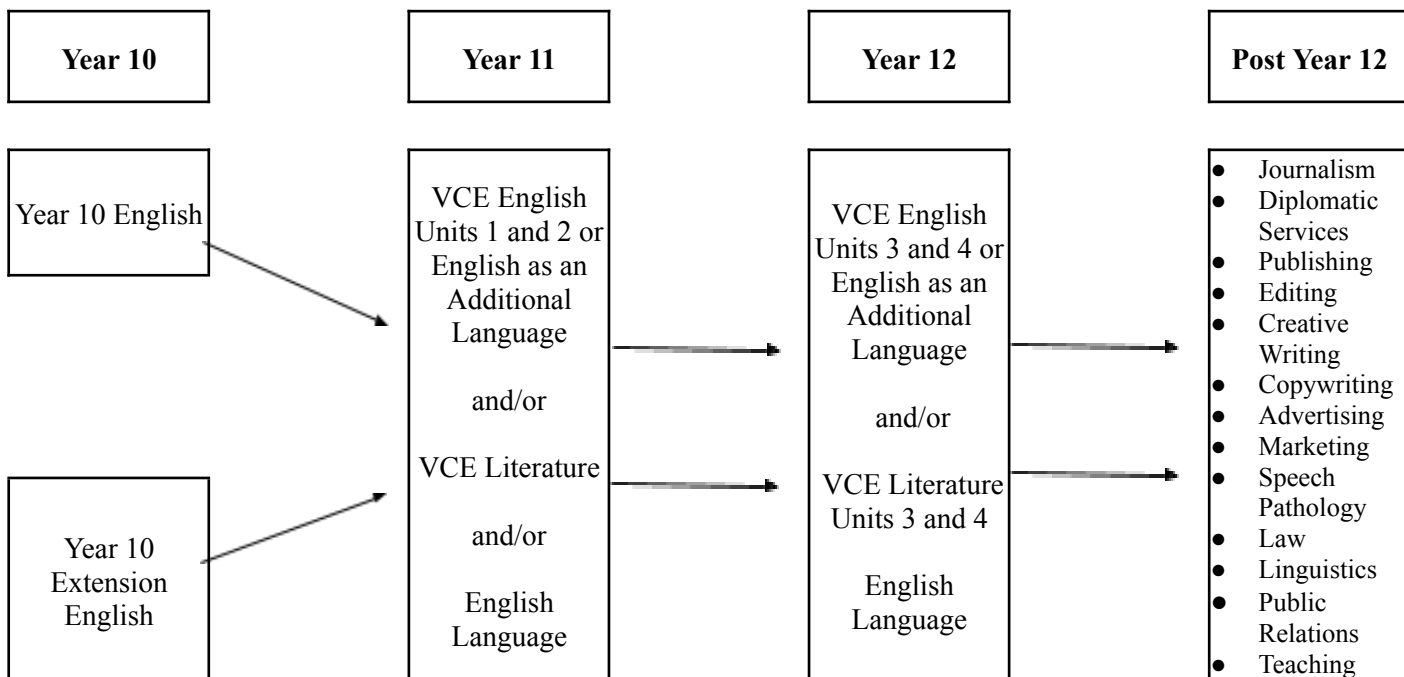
Year 10

Year 11

Year 12

Post Year 12

Year 10 English

Year 10 Extension English

VCE English Units 1 and 2 or English as an Additional Language

and/or

VCE Literature

and/or

English Language

VCE English Units 3 and 4 or English as an Additional Language

and/or

VCE Literature Units 3 and 4

English Language

- Journalism
- Diplomatic Services
- Publishing
- Editing
- Creative Writing
- Copywriting
- Advertising
- Marketing
- Speech Pathology
- Law
- Linguistics
- Public Relations
- Teaching